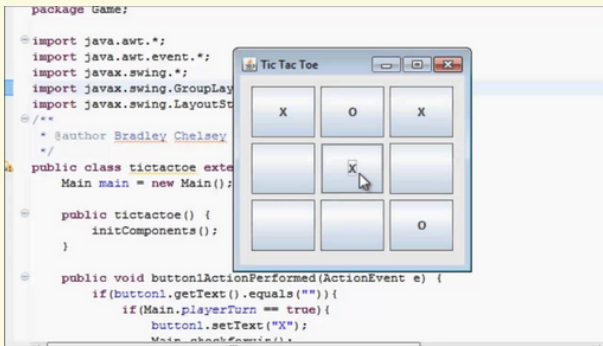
package Game;

import java.awt.*;
import java.awt.event.*;
import javax.swing.*;
import javax.swing.GroupLay
import javax.swing.LayoutSt
/**
 * @author Bradley Chelsey
 */
public class tictactoe exte
    Main main = new Main();

    public tictactoe() {
        initComponents();
    }

    public void button1ActionPerformed(ActionEvent e) {
        if(button1.getText().equals("")){
            if(Main.playerTurn == true){
                button1.setText("X");
                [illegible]

Tic Tac Toe

| X | O | X |
|---|---|---|
|   | X |   |
|   |   | O |